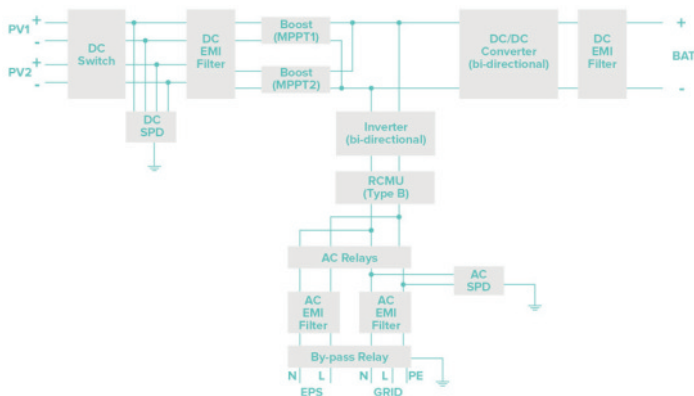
PV1 +
-
PV2 +
-

DC Switch

DC EMI Filter

DC SPD

Boost (MPPT1)

Boost (MPPT2)

DC/DC Converter (bi-directional)

DC EMI Filter

+
BAT
-

Inverter (bi-directional)

RCMU (Type B)

AC Relays

AC SPD

AC EMI Filter

AC EMI Filter

By-pass Relay

N L
EPS

N L
GRID

PE